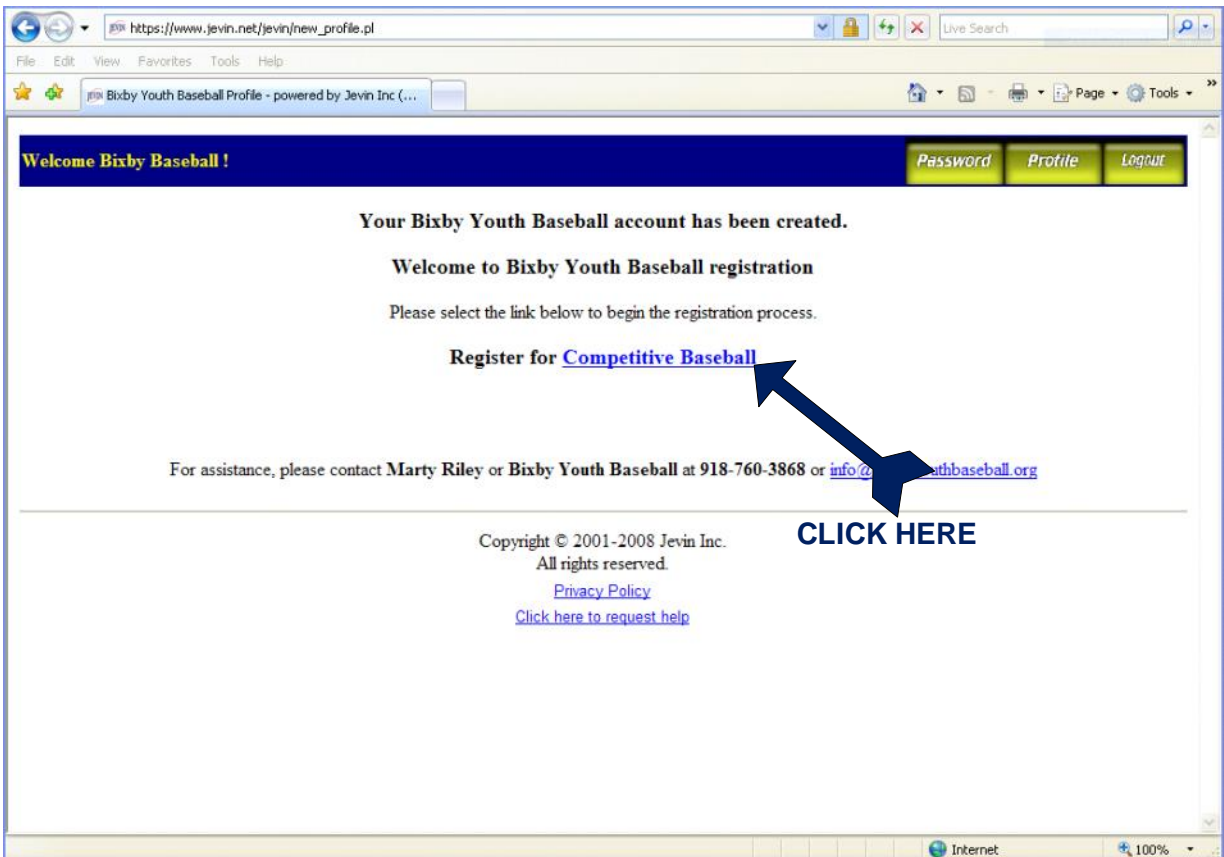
https://www.jevin.net/jevin/new_profile.pl

Live Search

File Edit View Favorites Tools Help

Bixby Youth Baseball Profile - powered by Jevin Inc (...

Page Tools

Welcome Bixby Baseball !

Password Profile Logout

Your Bixby Youth Baseball account has been created.

Welcome to Bixby Youth Baseball registration

Please select the link below to begin the registration process.

Register for Competitive Baseball

For assistance, please contact Marty Riley or Bixby Youth Baseball at 918-760-3868 or info@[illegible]uthbaseball.org

CLICK HERE

Copyright © 2001-2008 Jevin Inc.
All rights reserved.

Privacy Policy

Click here to request help

Internet

100%